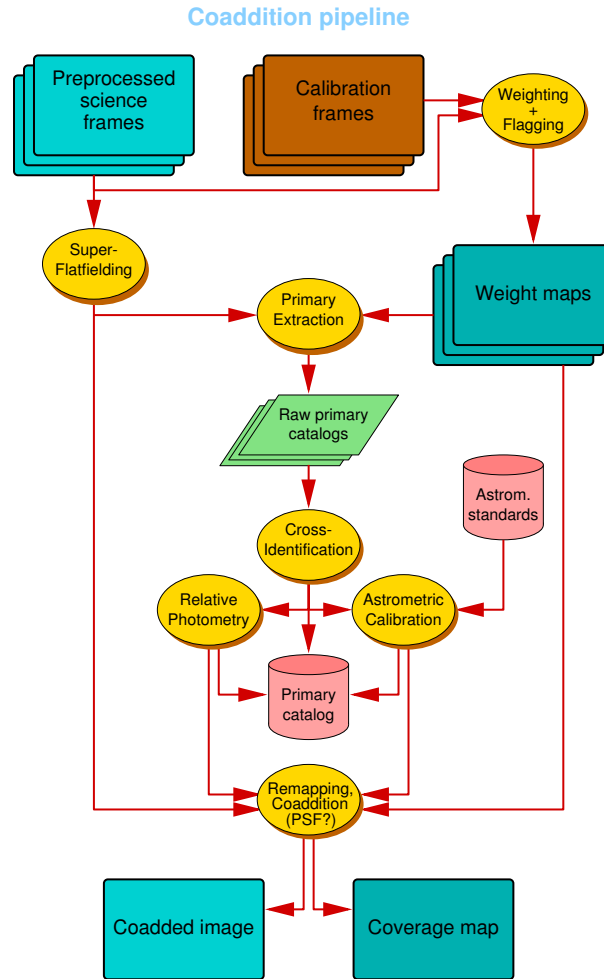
Coaddition pipeline

Preprocessed science frames

Calibration frames

Weighting + Flagging

Super-Flatfielding

Weight maps

Primary Extraction

Raw primary catalogs

Astrom. standards

Cross-Identification

Relative Photometry

Astrometric Calibration

Primary catalog

Remapping, Coaddition (PSF?)

Coadded image

Coverage map